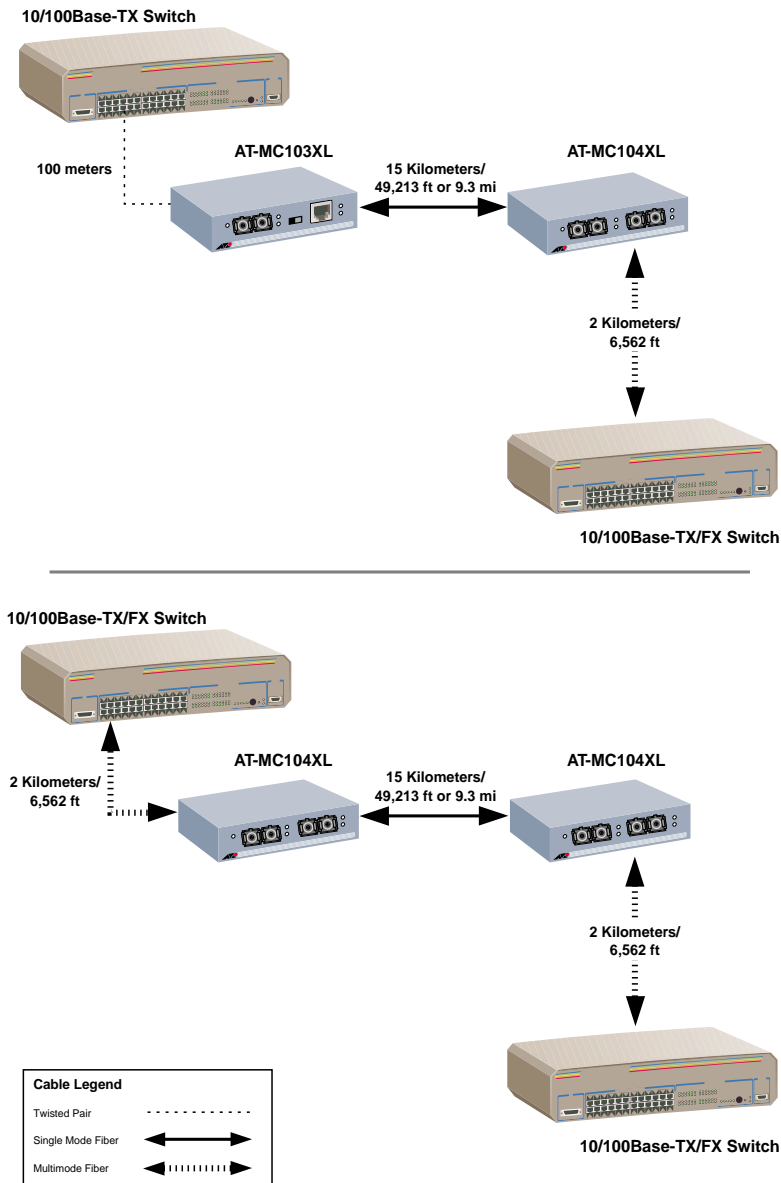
10/100Base-TX Switch

100 meters

AT-MC103XL

15 Kilometers/
49,213 ft or 9.3 mi

AT-MC104XL

2 Kilometers/
6,562 ft

10/100Base-TX/FX Switch

10/100Base-TX/FX Switch

2 Kilometers/
6,562 ft

AT-MC104XL

15 Kilometers/
49,213 ft or 9.3 mi

AT-MC104XL

2 Kilometers/
6,562 ft

Cable Legend

Twisted Pair

Single Mode Fiber

Multimode Fiber

10/100Base-TX/FX Switch